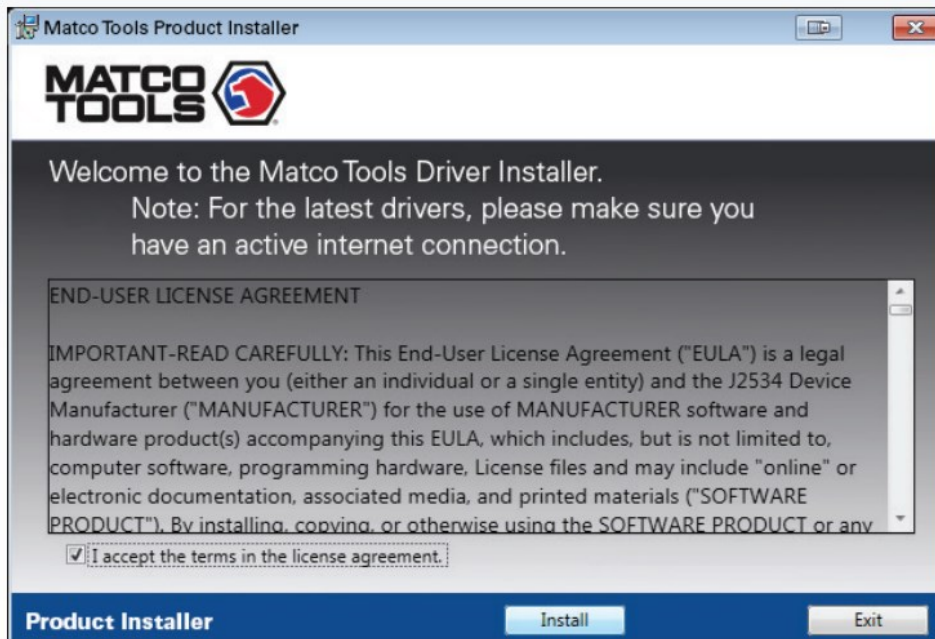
Matco Tools Product Installer

MATCO TOOLS

Welcome to the Matco Tools Driver Installer.
Note: For the latest drivers, please make sure you have an active internet connection.

END-USER LICENSE AGREEMENT

IMPORTANT-READ CAREFULLY: This End-User License Agreement ("EULA") is a legal agreement between you (either an individual or a single entity) and the J2534 Device Manufacturer ("MANUFACTURER") for the use of MANUFACTURER software and hardware product(s) accompanying this EULA, which includes, but is not limited to, computer software, programming hardware, License files and may include "online" or electronic documentation, associated media, and printed materials ("SOFTWARE PRODUCT"). By installing, copying, or otherwise using the SOFTWARE PRODUCT or any

I accept the terms in the license agreement.

Product Installer

Install

Exit